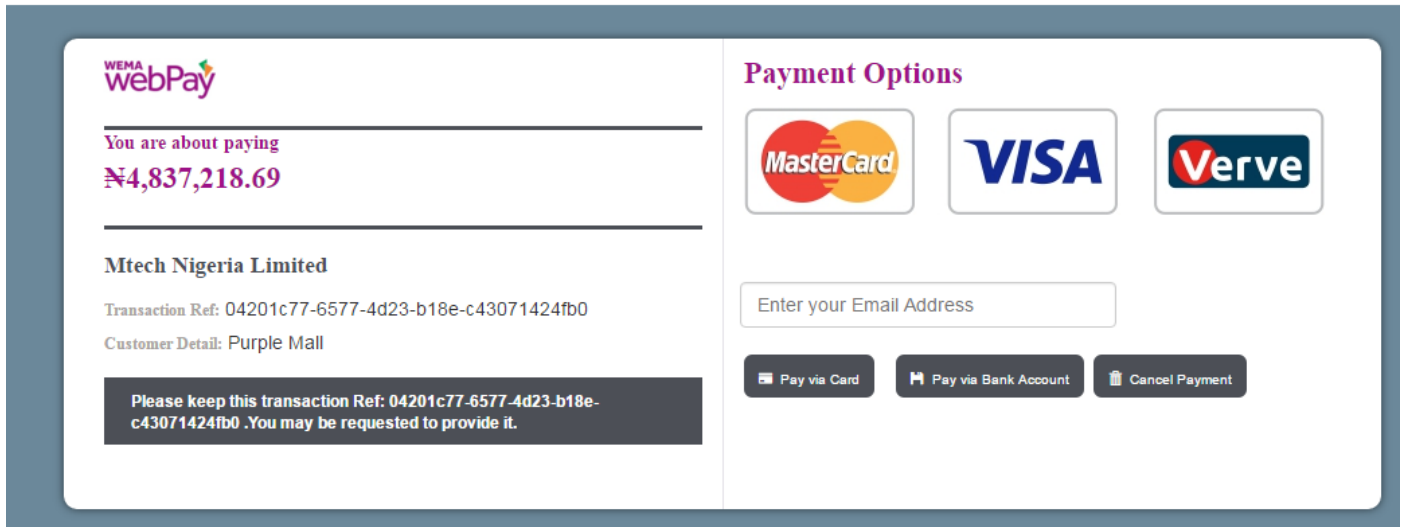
WEMA webPay

You are about paying
₦4,837,218.69

Mtech Nigeria Limited

Transaction Ref: 04201c77-6577-4d23-b18e-c43071424fb0

Customer Detail: Purple Mall

Please keep this transaction Ref: 04201c77-6577-4d23-b18e-c43071424fb0 .You may be requested to provide it.

Payment Options

MasterCard

VISA

Verve

Enter your Email Address

Pay via Card

Pay via Bank Account

Cancel Payment